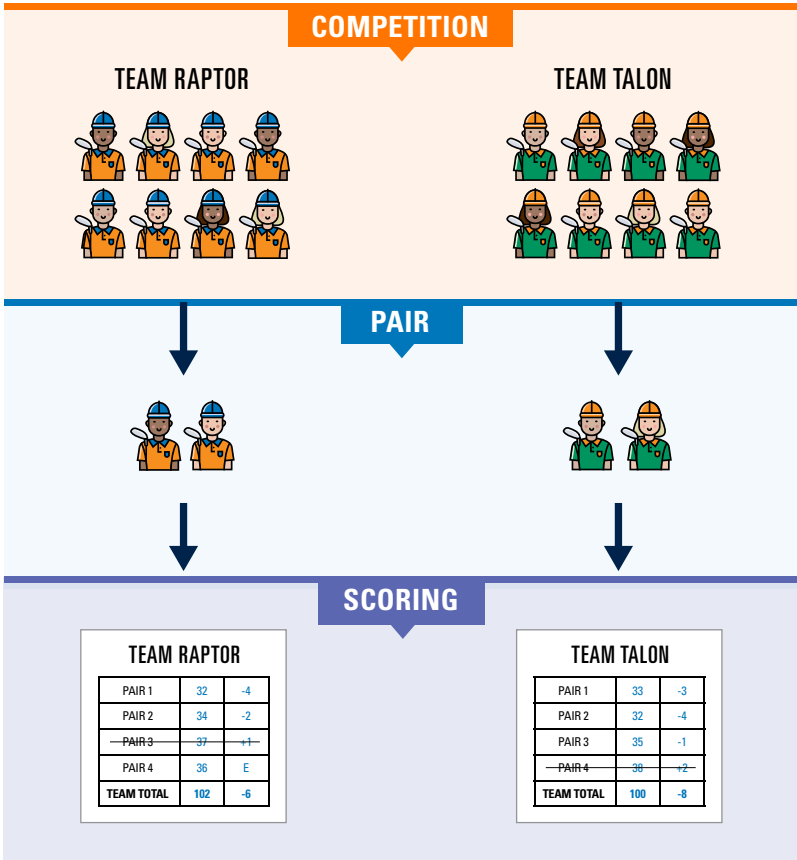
COMPETITION

TEAM RAPTOR

TEAM TALON

PAIR

SCORING

TEAM RAPTOR

| PAIR 1 | 32 | -4 |
|---|---|---|
| PAIR 2 | 34 | -2 |
| ~~PAIR 3~~ | ~~37~~ | ~~+1~~ |
| PAIR 4 | 36 | E |
| TEAM TOTAL | 102 | -6 |

TEAM TALON

| PAIR 1 | 33 | -3 |
|---|---|---|
| PAIR 2 | 32 | -4 |
| PAIR 3 | 35 | -1 |
| ~~PAIR 4~~ | ~~38~~ | ~~+2~~ |
| TEAM TOTAL | 100 | -8 |